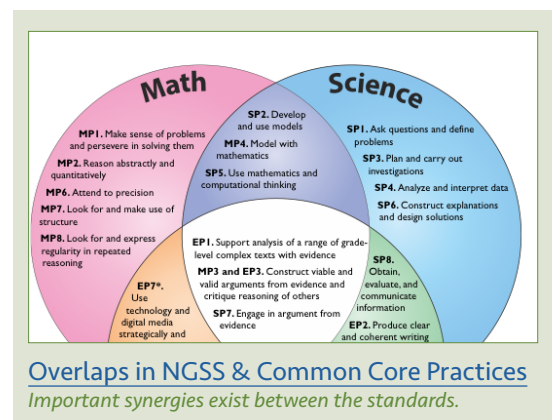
Math

Science

MP1. Make sense of problems and persevere in solving them

MP2. Reason abstractly and quantitatively

MP6. Attend to precision

MP7. Look for and make use of structure

MP8. Look for and express regularity in repeated reasoning

SP2. Develop and use models

MP4. Model with mathematics

SP5. Use mathematics and computational thinking

SP1. Ask questions and define problems

SP3. Plan and carry out investigations

SP4. Analyze and interpret data

SP6. Construct explanations and design solutions

EP1. Support analysis of a range of grade-level complex texts with evidence

MP3 and EP3. Construct viable and valid arguments from evidence and critique reasoning of others

SP7. Engage in argument from evidence

EP7*. Use technology and digital media strategically and

SP8. Obtain, evaluate, and communicate information

EP2. Produce clear and coherent writing

Overlaps in NGSS & Common Core Practices

Important synergies exist between the standards.